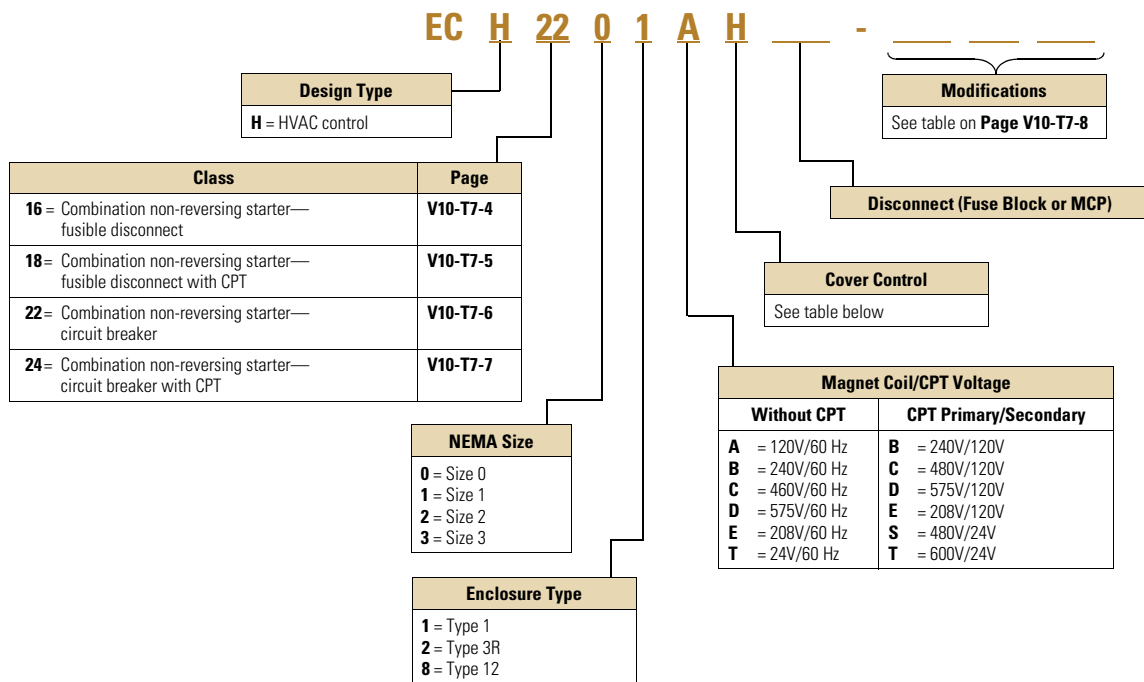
EC H 22 0 1 A H ___ - ___ ___ ___

**Design Type**
**H** = HVAC control

**Modifications**
See table on **Page V10-T7-8**

| Class | Page |
|---|---|
| **16** = Combination non-reversing starter—fusible disconnect | V10-T7-4 |
| **18** = Combination non-reversing starter—fusible disconnect with CPT | V10-T7-5 |
| **22** = Combination non-reversing starter—circuit breaker | V10-T7-6 |
| **24** = Combination non-reversing starter—circuit breaker with CPT | V10-T7-7 |

**Disconnect (Fuse Block or MCP)**

**Cover Control**
See table below

**Magnet Coil/CPT Voltage**

| Without CPT | CPT Primary/Secondary |
|---|---|
| **A** = 120V/60 Hz | **B** = 240V/120V |
| **B** = 240V/60 Hz | **C** = 480V/120V |
| **C** = 460V/60 Hz | **D** = 575V/120V |
| **D** = 575V/60 Hz | **E** = 208V/120V |
| **E** = 208V/60 Hz | **S** = 480V/24V |
| **T** = 24V/60 Hz | **T** = 600V/24V |

**NEMA Size**
**0** = Size 0
**1** = Size 1
**2** = Size 2
**3** = Size 3

**Enclosure Type**
**1** = Type 1
**2** = Type 3R
**8** = Type 12